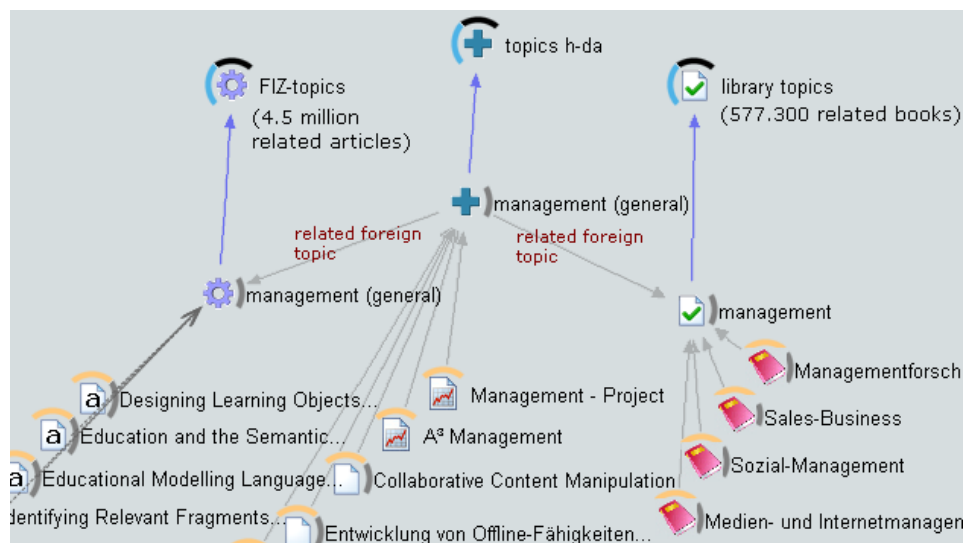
topics h-da

FIZ-topics
(4.5 million related articles)

library topics
(577.300 related books)

management (general)

related foreign topic

related foreign topic

management (general)

management

Managementforsch

Sales-Business

Sozial-Management

Medien- und Internetmanagen

Designing Learning Objects...

Education and the Semantic...

Educational Modelling Language...

dentifying Relevant Fragments...

Management - Project

A³ Management

Collaborative Content Manipulation

Entwicklung von Offline-Fähigkeiten...